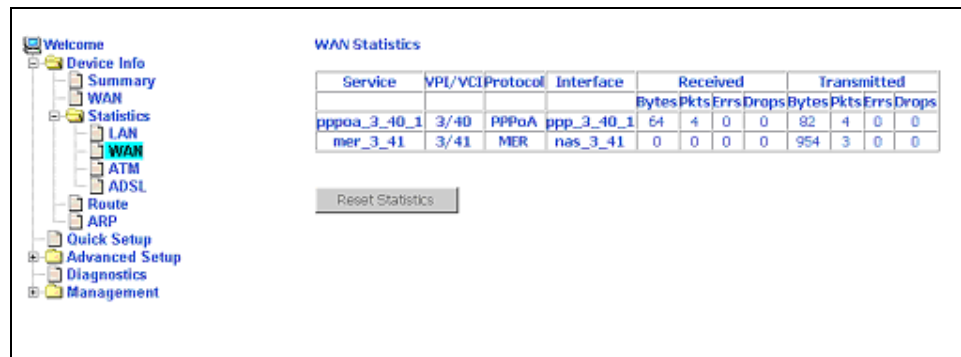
Welcome
Device Info
Summary
WAN
Statistics
LAN
WAN
ATM
ADSL
Route
ARP
Quick Setup
Advanced Setup
Diagnostics
Management

WAN Statistics

| Service | VPI/VCI | Protocol | Interface | Received | | | | Transmitted | | | |
|---|---|---|---|---|---|---|---|---|---|---|---|
| | | | | Bytes | Pkts | Errs | Drops | Bytes | Pkts | Errs | Drops |
| pppoa_3_40_1 | 3/40 | PPPoA | ppp_3_40_1 | 64 | 4 | 0 | 0 | 82 | 4 | 0 | 0 |
| mer_3_41 | 3/41 | MER | nas_3_41 | 0 | 0 | 0 | 0 | 954 | 3 | 0 | 0 |

Reset Statistics